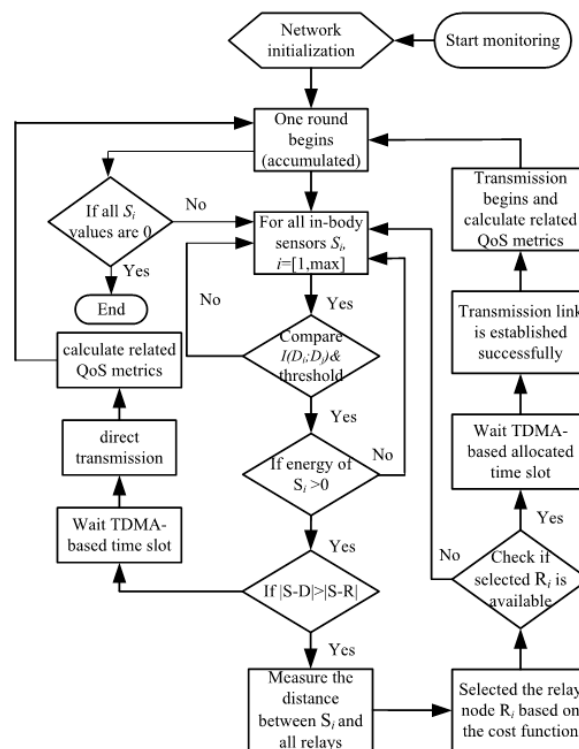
Network initialization

Start monitoring

One round begins (accumulated)

If all $S_i$ values are 0

No

Yes

End

For all in-body sensors $S_i$, $i$=[1,max]

No

Yes

Compare $I(D_i,D_j)$& threshold

Yes

calculate related QoS metrics

direct transmission

Wait TDMA-based time slot

If energy of $S_i$ >0

No

Yes

If |S-D|>|S-R|

Yes

Measure the distance between $S_i$ and all relays

Transmission begins and calculate related QoS metrics

Transmission link is established successfully

Wait TDMA-based allocated time slot

Yes

No

Check if selected $R_i$ is available

Selected the relay node $R_i$ based on the cost function